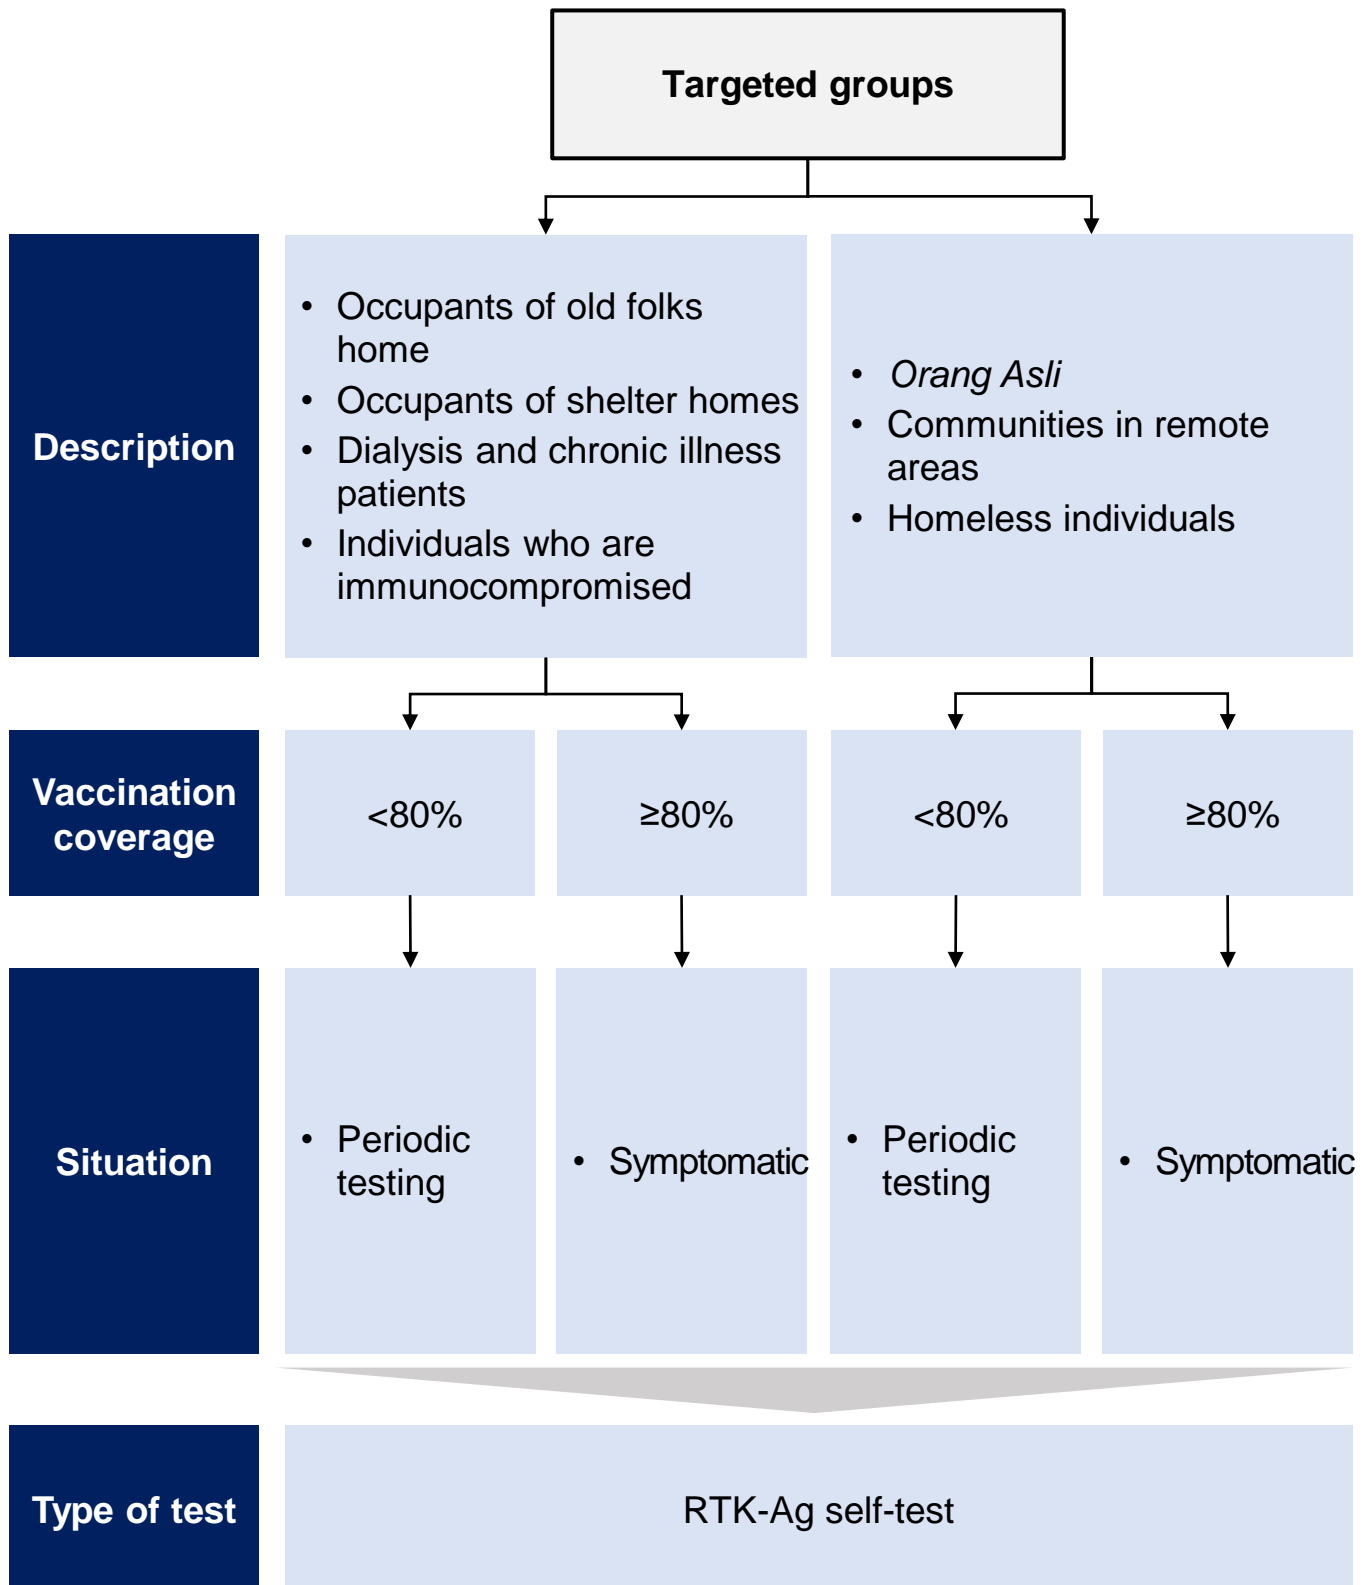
Targeted groups

Description

- Occupants of old folks home
- Occupants of shelter homes
- Dialysis and chronic illness patients
- Individuals who are immunocompromised

- Orang Asli
- Communities in remote areas
- Homeless individuals

Vaccination coverage

<80%

≥80%

<80%

≥80%

Situation

- Periodic testing

- Symptomatic

- Periodic testing

- Symptomatic

Type of test

RTK-Ag self-test